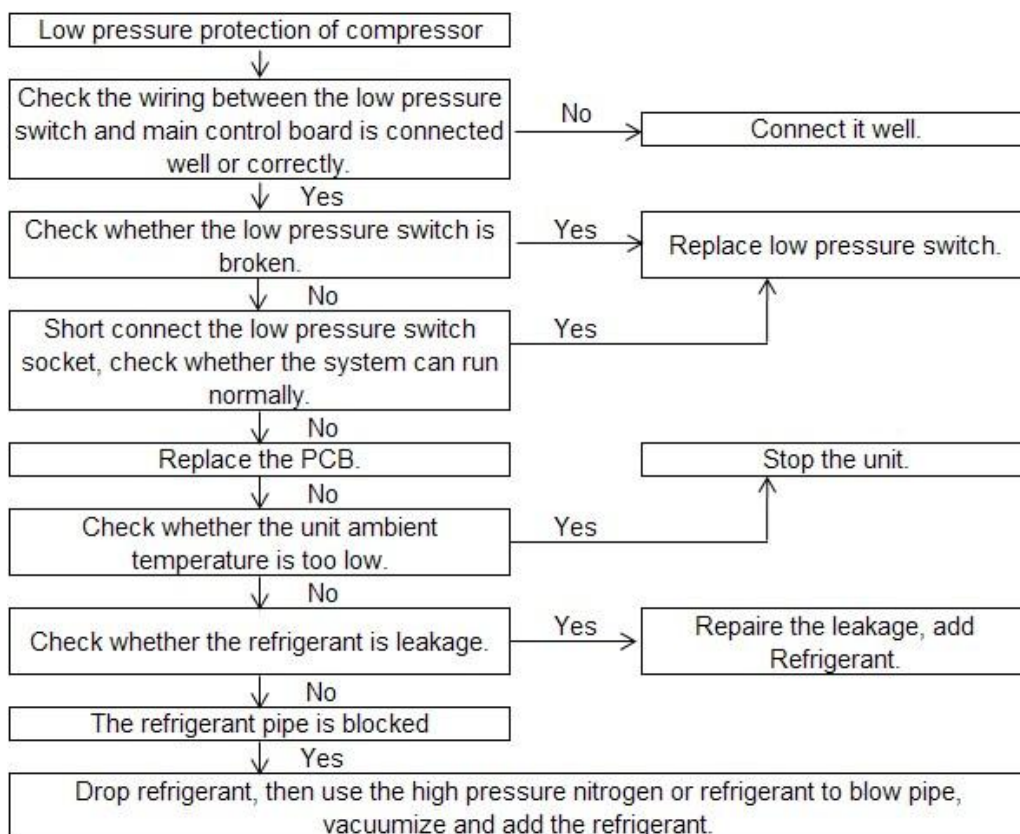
Low pressure protection of compressor

Check the wiring between the low pressure switch and main control board is connected well or correctly.

No

Connect it well.

Yes

Check whether the low pressure switch is broken.

Yes

Replace low pressure switch.

No

Short connect the low pressure switch socket, check whether the system can run normally.

Yes

No

Replace the PCB.

Stop the unit.

No

Check whether the unit ambient temperature is too low.

Yes

No

Check whether the refrigerant is leakage.

Yes

Repaire the leakage, add Refrigerant.

No

The refrigerant pipe is blocked

Yes

Drop refrigerant, then use the high pressure nitrogen or refrigerant to blow pipe, vacuumize and add the refrigerant.